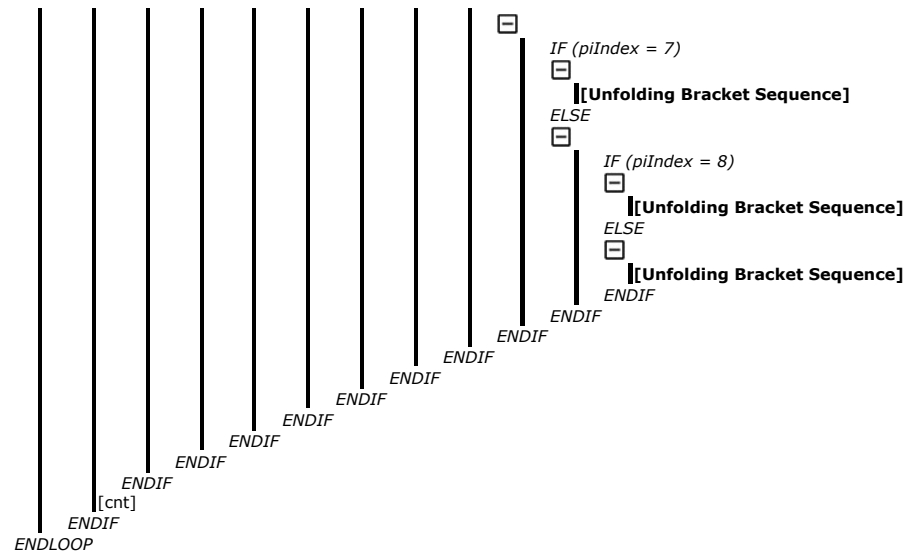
IF (piIndex = 7)

[Unfolding Bracket Sequence]

ELSE

IF (piIndex = 8)

[Unfolding Bracket Sequence]

ELSE

[Unfolding Bracket Sequence]

ENDIF

ENDIF

ENDIF

ENDIF

ENDIF

ENDIF

ENDIF

ENDIF

ENDIF

[cnt]

ENDIF

ENDLOOP